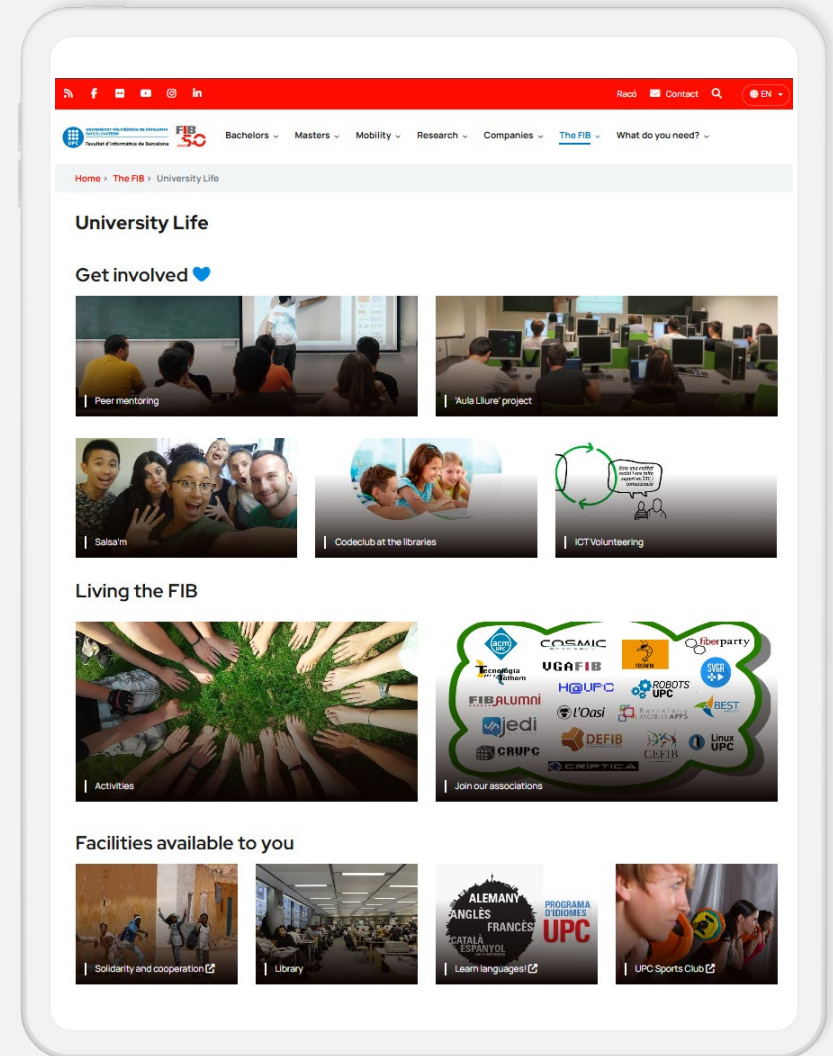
Racó Contact EN

UNIVERSITAT POLITÈCNICA DE CATALUNYA BARCELONATECH
Facultat d'Informàtica de Barcelona
FIB 50

Bachelors Masters Mobility Research Companies The FIB What do you need?

Home › The FIB › University Life

University Life

Get involved

Peer mentoring

'Aula Lliure' project

Salsa'm

Codeclub at the libraries

ICT Volunteering

Living the FIB

Activities

acm upc
COSMIC
fiberparty
Tecnologia per a Tothom
VGAFIB
H@UPC
ROBOTS UPC
SVGA
FIBALUMNI
jedi
L'Oasi
BEST
CRUPC
DEFIB
CEFIB
Linux UPC
CRIPTICA

Join our associations

Facilities available to you

Solidarity and cooperation

Library

ALEMANY
ANGLÈS
FRANCÈS
CATALÀ
ESPANYOL
PROGRAMA D'IDIOMES
UPC

Learn languages!

UPC Sports Club